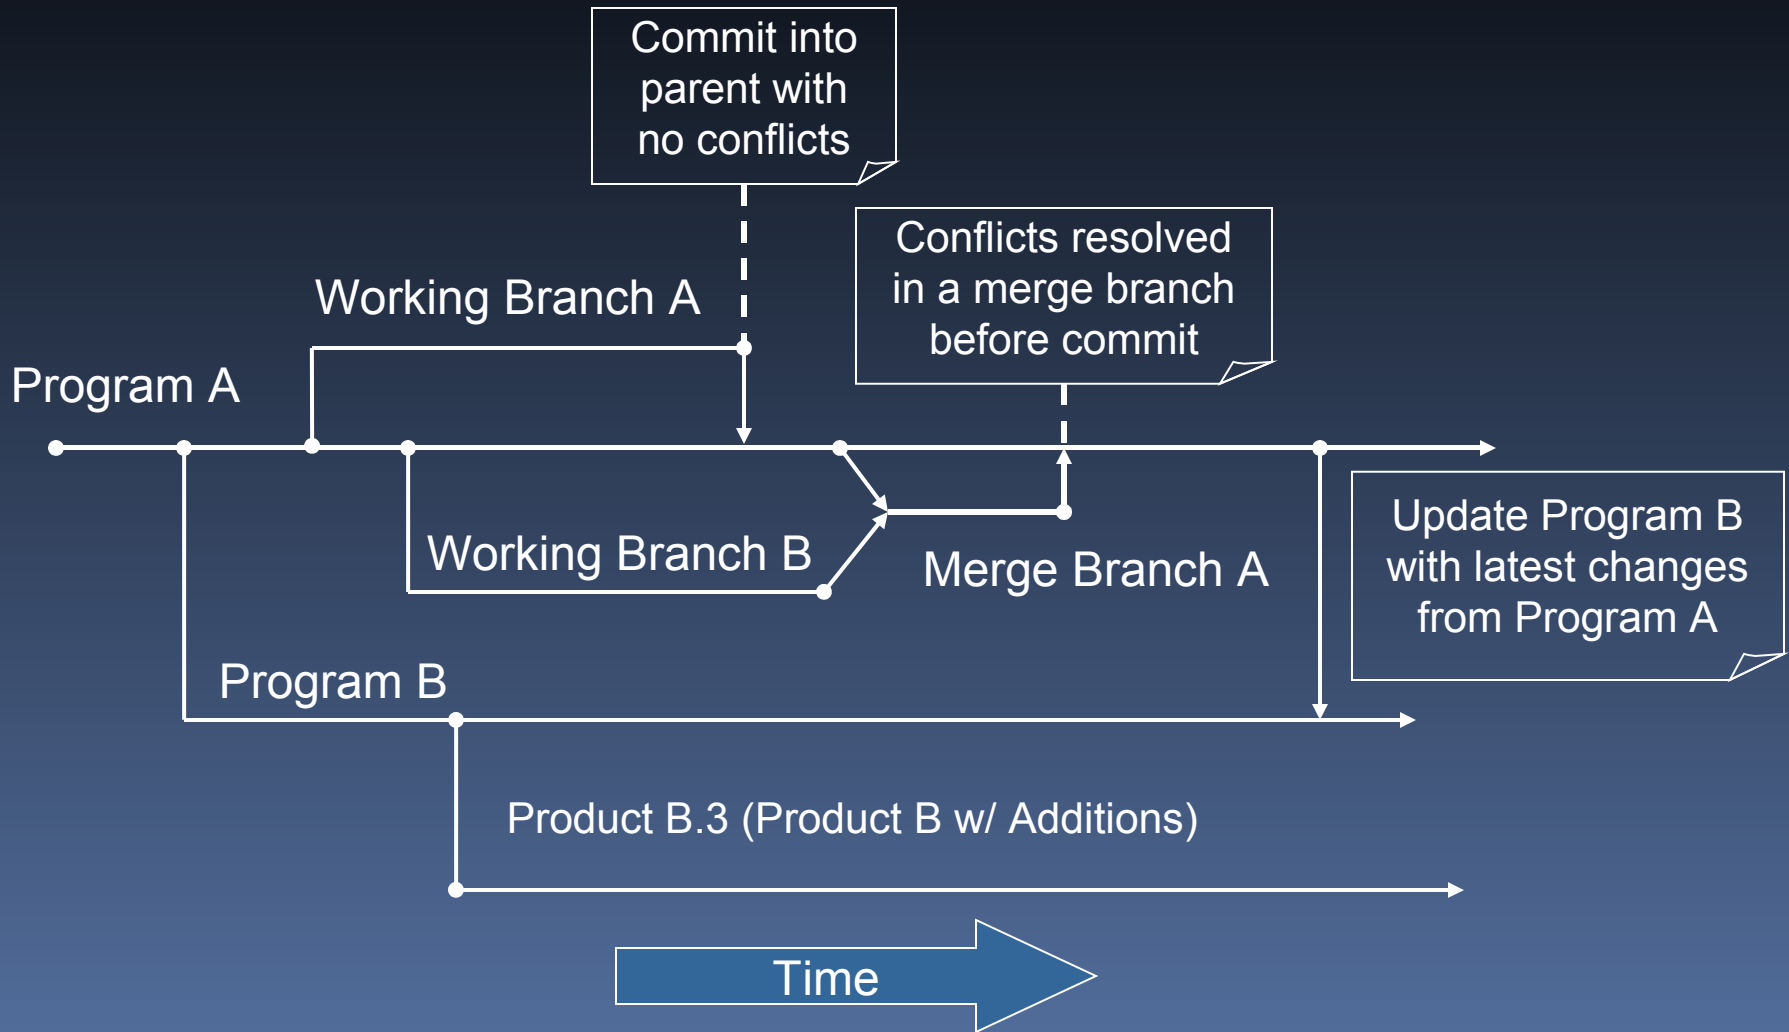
Commit into parent with no conflicts

Conflicts resolved in a merge branch before commit

Working Branch A

Program A

Working Branch B

Merge Branch A

Update Program B with latest changes from Program A

Program B

Product B.3 (Product B w/ Additions)

Time